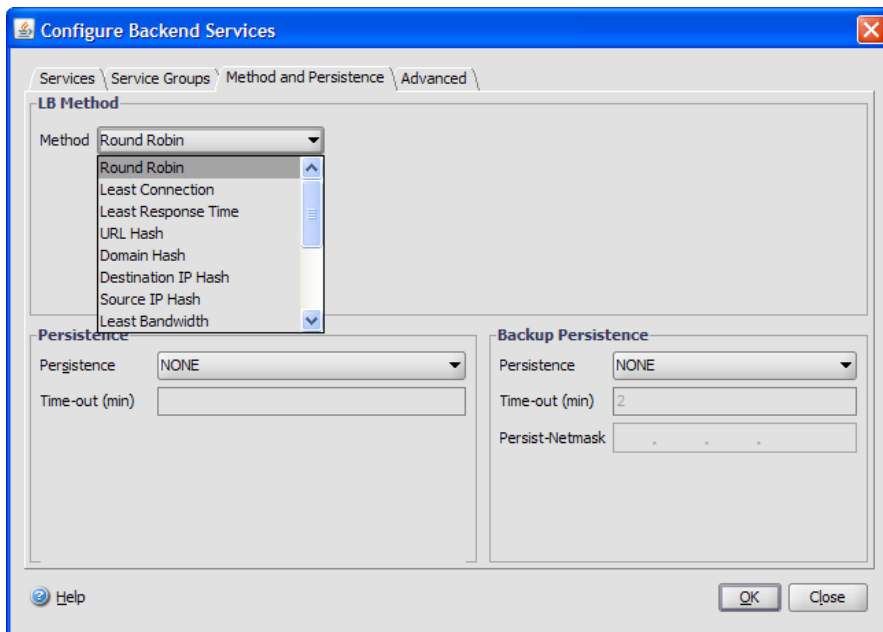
Configure Backend Services

Services Service Groups Method and Persistence Advanced

LB Method

Method Round Robin

Round Robin
Least Connection
Least Response Time
URL Hash
Domain Hash
Destination IP Hash
Source IP Hash
Least Bandwidth

Persistence

Persistence NONE

Time-out (min)

Backup Persistence

Persistence NONE

Time-out (min) 2

Persist-Netmask . . .

Help

OK Close